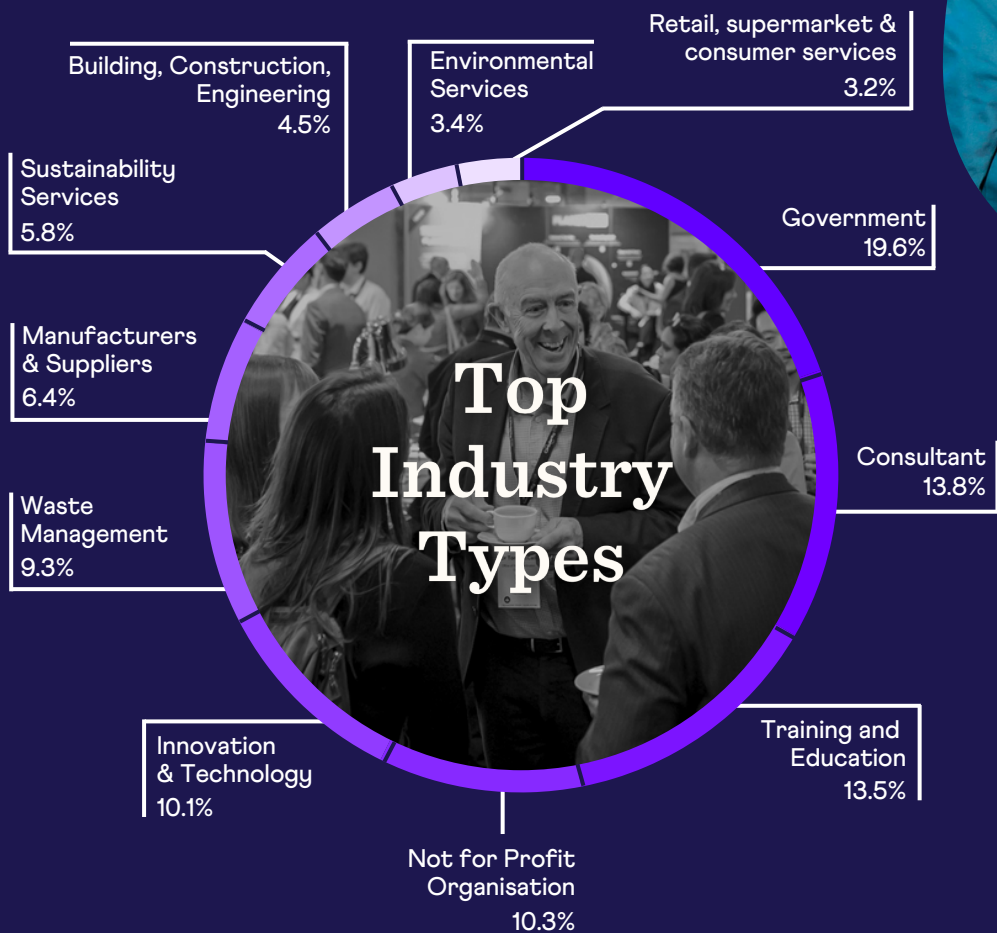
Building, Construction, Engineering
4.5%

Environmental Services
3.4%

Retail, supermarket & consumer services
3.2%

Sustainability Services
5.8%

Government
19.6%

Manufacturers & Suppliers
6.4%

Top Industry Types

Consultant
13.8%

Waste Management
9.3%

Innovation & Technology
10.1%

Training and Education
13.5%

Not for Profit Organisation
10.3%